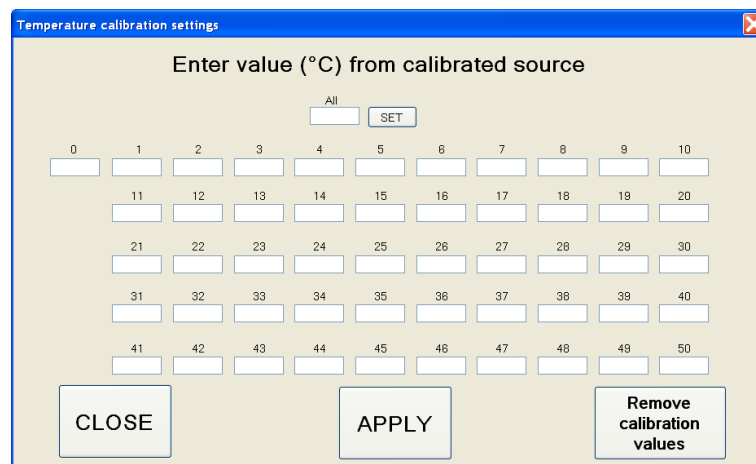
Temperature calibration settings

Enter value (°C) from calibrated source

All
SET

0 1 2 3 4 5 6 7 8 9 10

11 12 13 14 15 16 17 18 19 20

21 22 23 24 25 26 27 28 29 30

31 32 33 34 35 36 37 38 39 40

41 42 43 44 45 46 47 48 49 50

CLOSE

APPLY

Remove calibration values